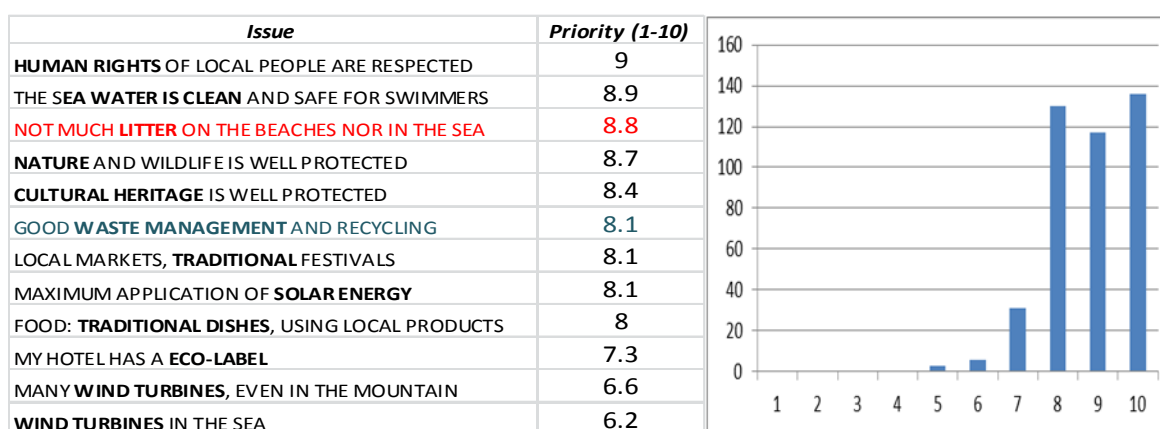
| Issue | Priority (1-10) |
|---|---|
| HUMAN RIGHTS OF LOCAL PEOPLE ARE RESPECTED | 9 |
| THE SEA WATER IS CLEAN AND SAFE FOR SWIMMERS | 8.9 |
| NOT MUCH LITTER ON THE BEACHES NOR IN THE SEA | 8.8 |
| NATURE AND WILDLIFE IS WELL PROTECTED | 8.7 |
| CULTURAL HERITAGE IS WELL PROTECTED | 8.4 |
| GOOD WASTE MANAGEMENT AND RECYCLING | 8.1 |
| LOCAL MARKETS, TRADITIONAL FESTIVALS | 8.1 |
| MAXIMUM APPLICATION OF SOLAR ENERGY | 8.1 |
| FOOD: TRADITIONAL DISHES, USING LOCAL PRODUCTS | 8 |
| MY HOTEL HAS A ECO-LABEL | 7.3 |
| MANY WIND TURBINES, EVEN IN THE MOUNTAIN | 6.6 |
| WIND TURBINES IN THE SEA | 6.2 |

160
140
120
100
80
60
40
20
0
1 2 3 4 5 6 7 8 9 10